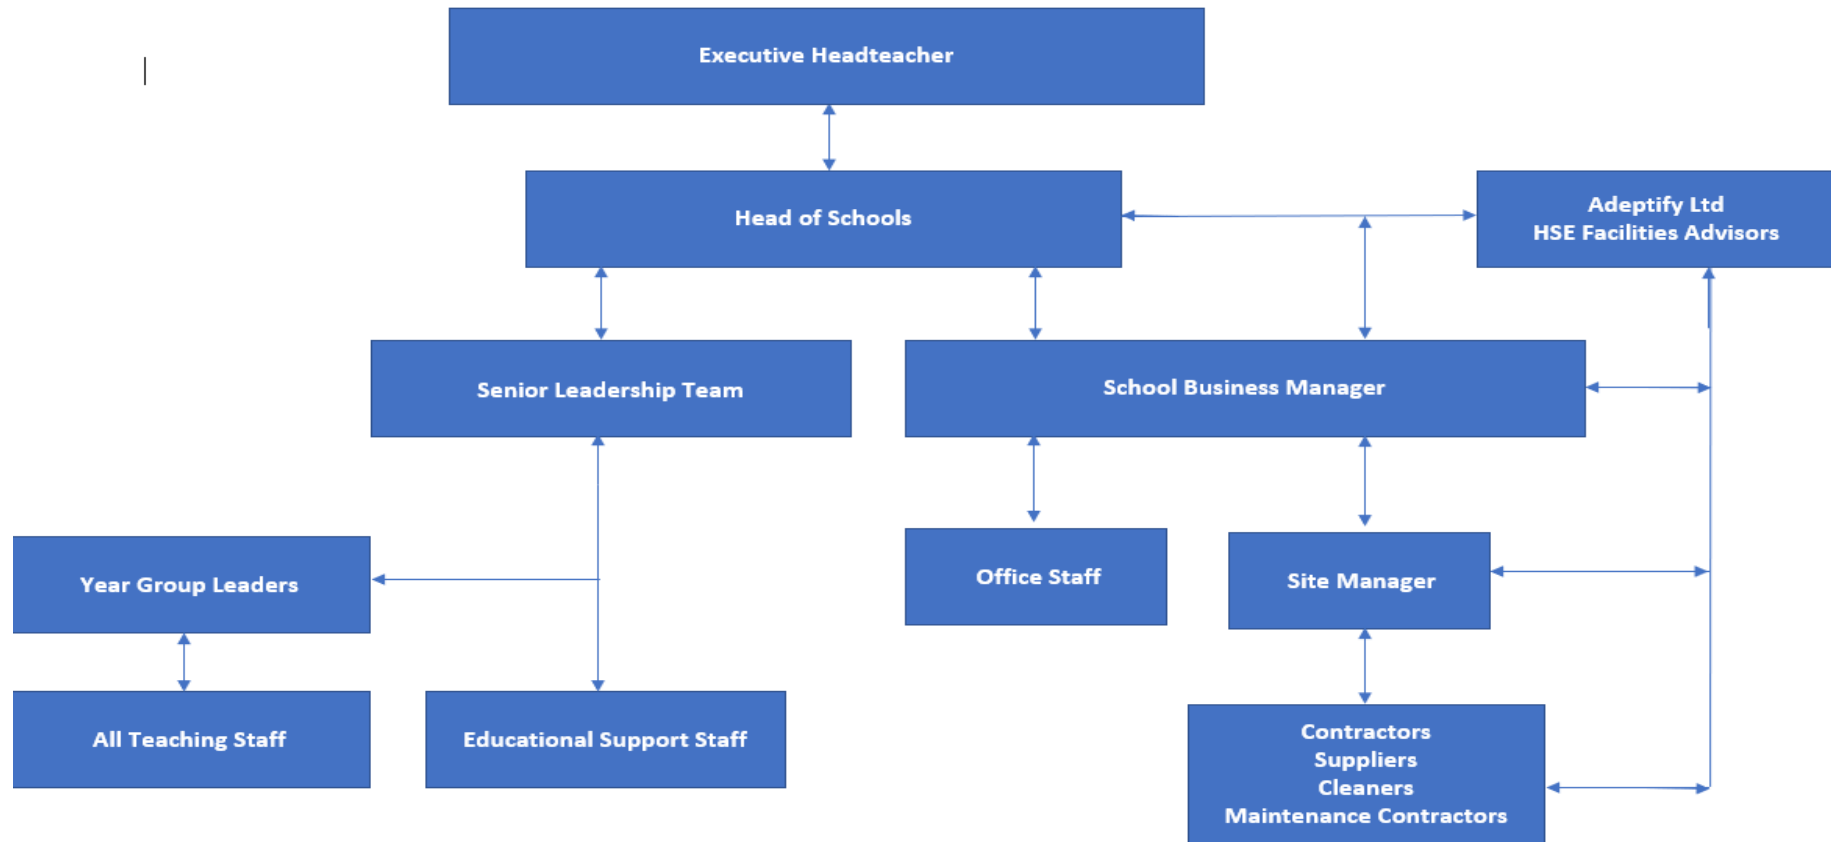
Executive Headteacher

Head of Schools

Adeptify Ltd
HSE Facilities Advisors

Senior Leadership Team

School Business Manager

Year Group Leaders

Office Staff

Site Manager

All Teaching Staff

Educational Support Staff

Contractors
Suppliers
Cleaners
Maintenance Contractors